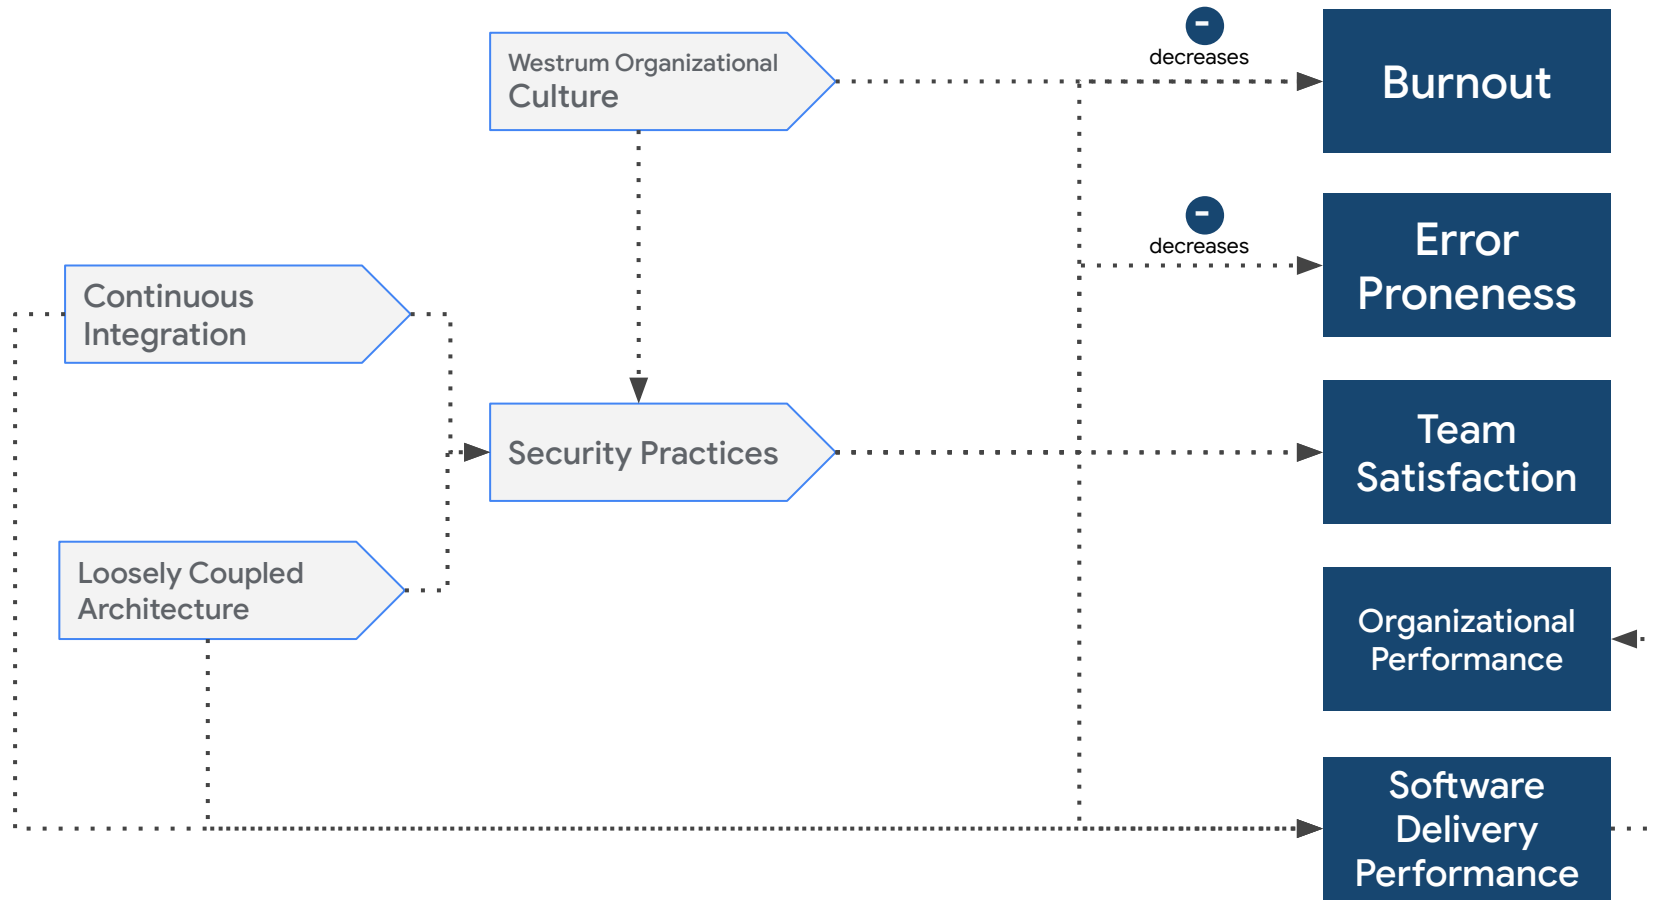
Westrum Organizational Culture

-
decreases

Burnout

-
decreases

Error Proneness

Continuous Integration

Security Practices

Team Satisfaction

Loosely Coupled Architecture

Organizational Performance

Software Delivery Performance